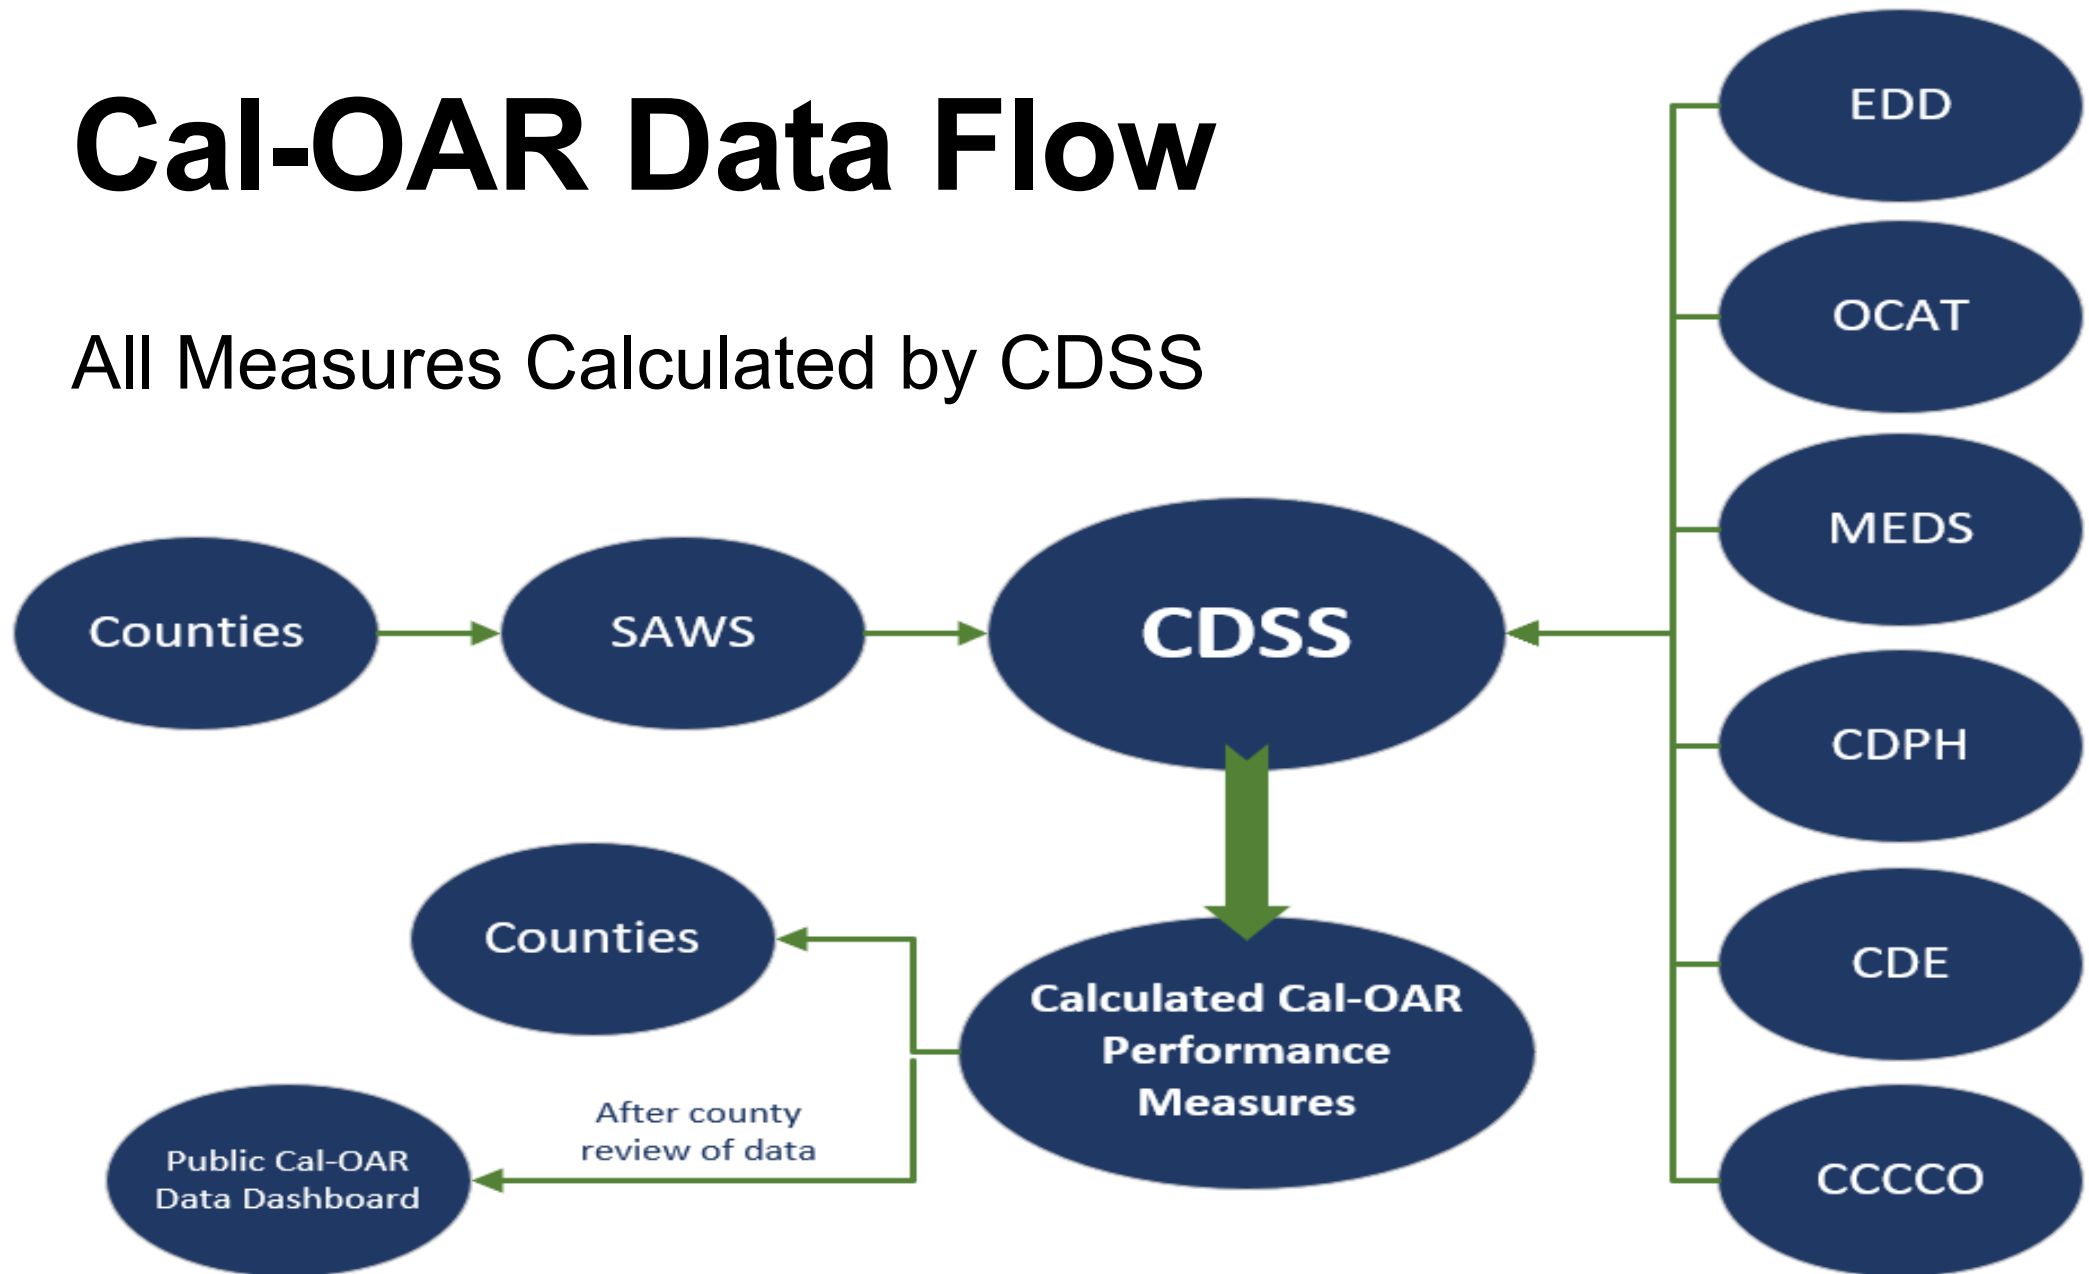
Cal-OAR Data Flow

All Measures Calculated by CDSS

EDD

OCAT

MEDS

Counties

SAWS

CDSS

CDPH

CDE

CCCCO

Counties

Calculated Cal-OAR Performance Measures

After county review of data

Public Cal-OAR Data Dashboard